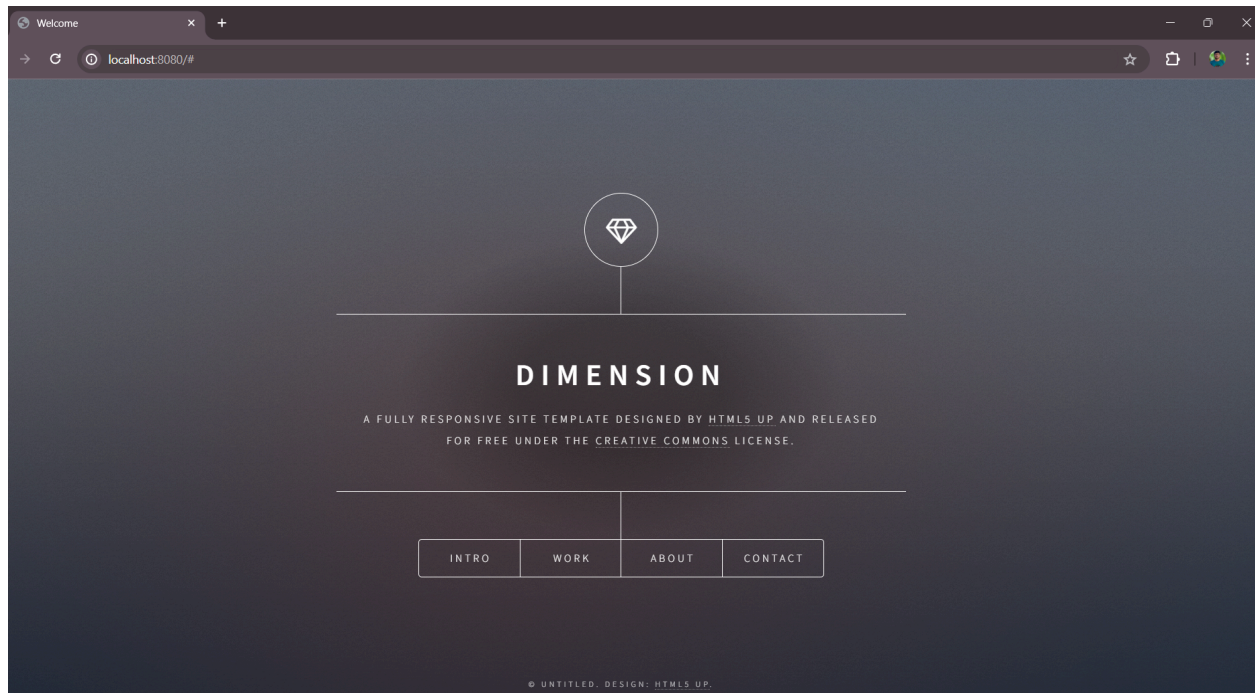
Welcome
localhost:8080/#

DIMENSION

A FULLY RESPONSIVE SITE TEMPLATE DESIGNED BY HTML5 UP AND RELEASED FOR FREE UNDER THE CREATIVE COMMONS LICENSE.

INTRO
WORK
ABOUT
CONTACT

© UNTITLED. DESIGN: HTML5 UP.